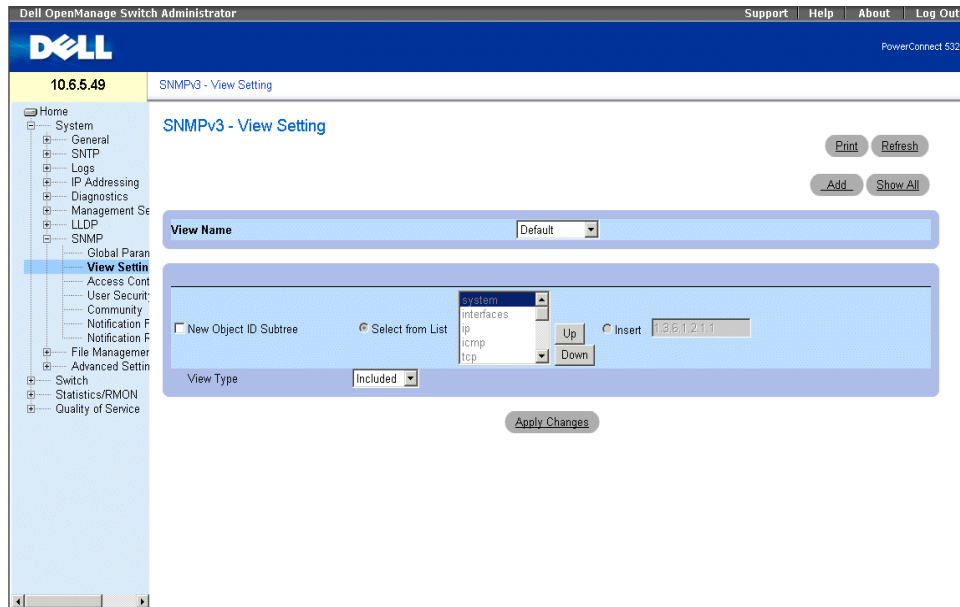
Dell OpenManage Switch Administrator

Support | Help | About | Log Out

DELL

PowerConnect 532

10.6.5.49

SNMPv3 - View Setting

Home
System
General
SNTP
Logs
IP Addressing
Diagnostics
Management Se
LLDP
SNMP
Global Paran
View Settin
Access Cont
User Securit
Community
Notification F
Notification F
File Managemer
Advanced Settin
Switch
Statistics/RMON
Quality of Service

SNMPv3 - View Setting

Print Refresh

Add Show All

View Name Default

New Object ID Subtree

Select from List

system
interfaces
ip
icmp
tcp

Up
Down

Insert 1.3.6.1.2.1.1

View Type Included

Apply Changes